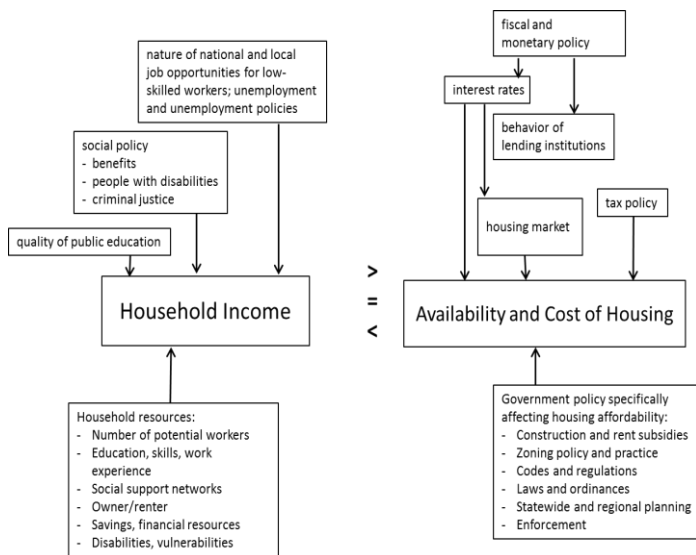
nature of national and local job opportunities for low-skilled workers; unemployment and unemployment policies

social policy
- benefits
- people with disabilities
- criminal justice

quality of public education

Household Income

Household resources:
- Number of potential workers
- Education, skills, work experience
- Social support networks
- Owner/renter
- Savings, financial resources
- Disabilities, vulnerabilities

>
=
<

fiscal and monetary policy

interest rates

behavior of lending institutions

housing market

tax policy

Availability and Cost of Housing

Government policy specifically affecting housing affordability:
- Construction and rent subsidies
- Zoning policy and practice
- Codes and regulations
- Laws and ordinances
- Statewide and regional planning
- Enforcement